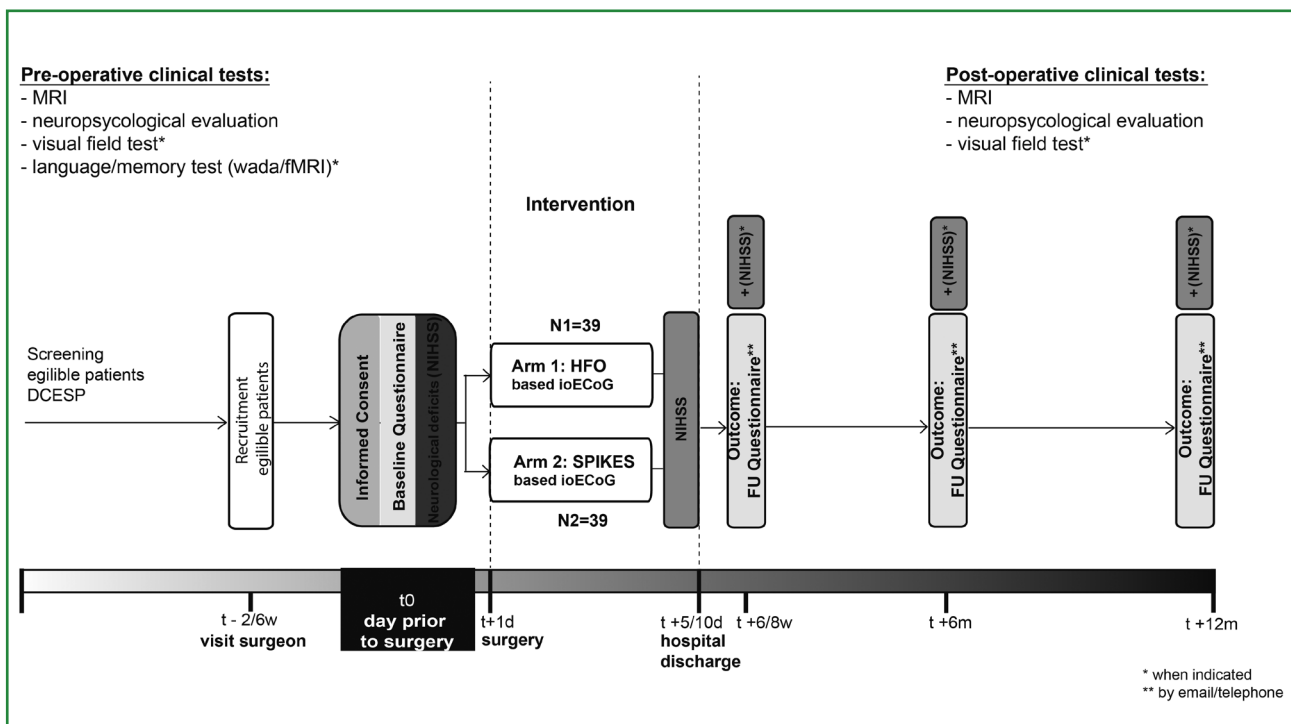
Pre-operative clinical tests:
- MRI
- neuropsycological evaluation
- visual field test*
- language/memory test (wada/fMRI)*

Post-operative clinical tests:
- MRI
- neuropsycological evaluation
- visual field test*

Intervention

Screening egilible patients DCESP

Recruitment egilible patients

Informed Consent

Baseline Questionnaire

Neurological deficits (NIHSS)

N1=39

Arm 1: HFO based ioECoG

Arm 2: SPIKES based ioECoG

N2=39

NIHSS

+ (NIHSS)*

Outcome: FU Questionnaire**

+ (NIHSS)*

Outcome: FU Questionnaire**

+ (NIHSS)*

Outcome: FU Questionnaire**

t - 2/6w
visit surgeon

t0
day prior to surgery

t +1d
surgery

t +5/10d
hospital discharge

t +6/8w

t +6m

t +12m

* when indicated
** by email/telephone